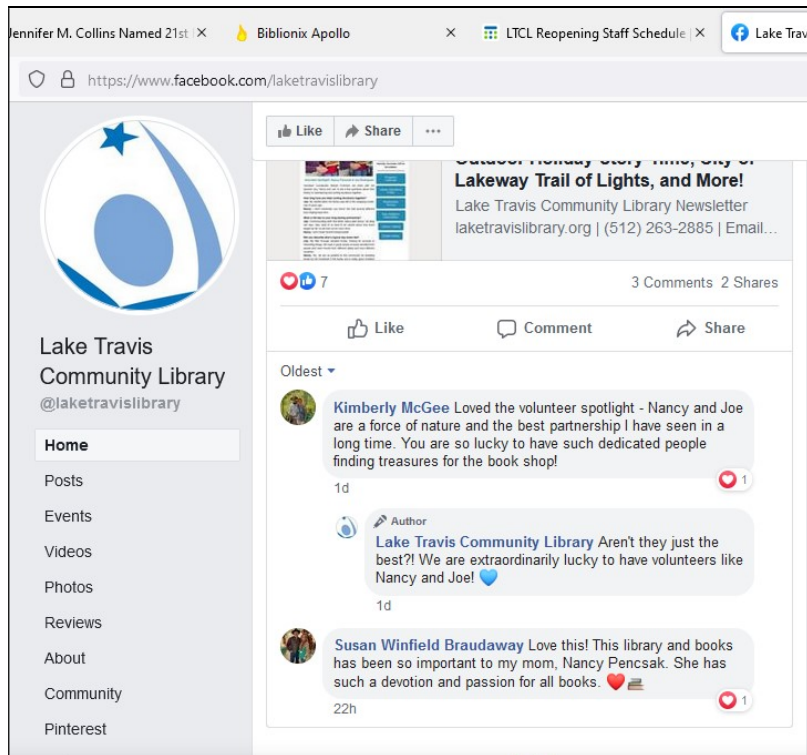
Jennifer M. Collins Named 21st ✕ Biblionix Apollo ✕ LTCL Reopening Staff Schedule ✕ Lake Trav

https://www.facebook.com/laketravislibrary

Like Share ···

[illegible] Holiday Story Time, City of Lakeway Trail of Lights, and More!

Lake Travis Community Library Newsletter

laketravislibrary.org | (512) 263-2885 | Email...

7

3 Comments 2 Shares

Like Comment Share

Lake Travis Community Library

@laketravislibrary

Home

Posts

Events

Videos

Photos

Reviews

About

Community

Pinterest

Oldest

Kimberly McGee Loved the volunteer spotlight - Nancy and Joe are a force of nature and the best partnership I have seen in a long time. You are so lucky to have such dedicated people finding treasures for the book shop!

1

1d

Author

Lake Travis Community Library Aren't they just the best?! We are extraordinarily lucky to have volunteers like Nancy and Joe! 💙

1d

Susan Winfield Braudaway Love this! This library and books has been so important to my mom, Nancy Pencsak. She has such a devotion and passion for all books. ❤️📚

1

22h